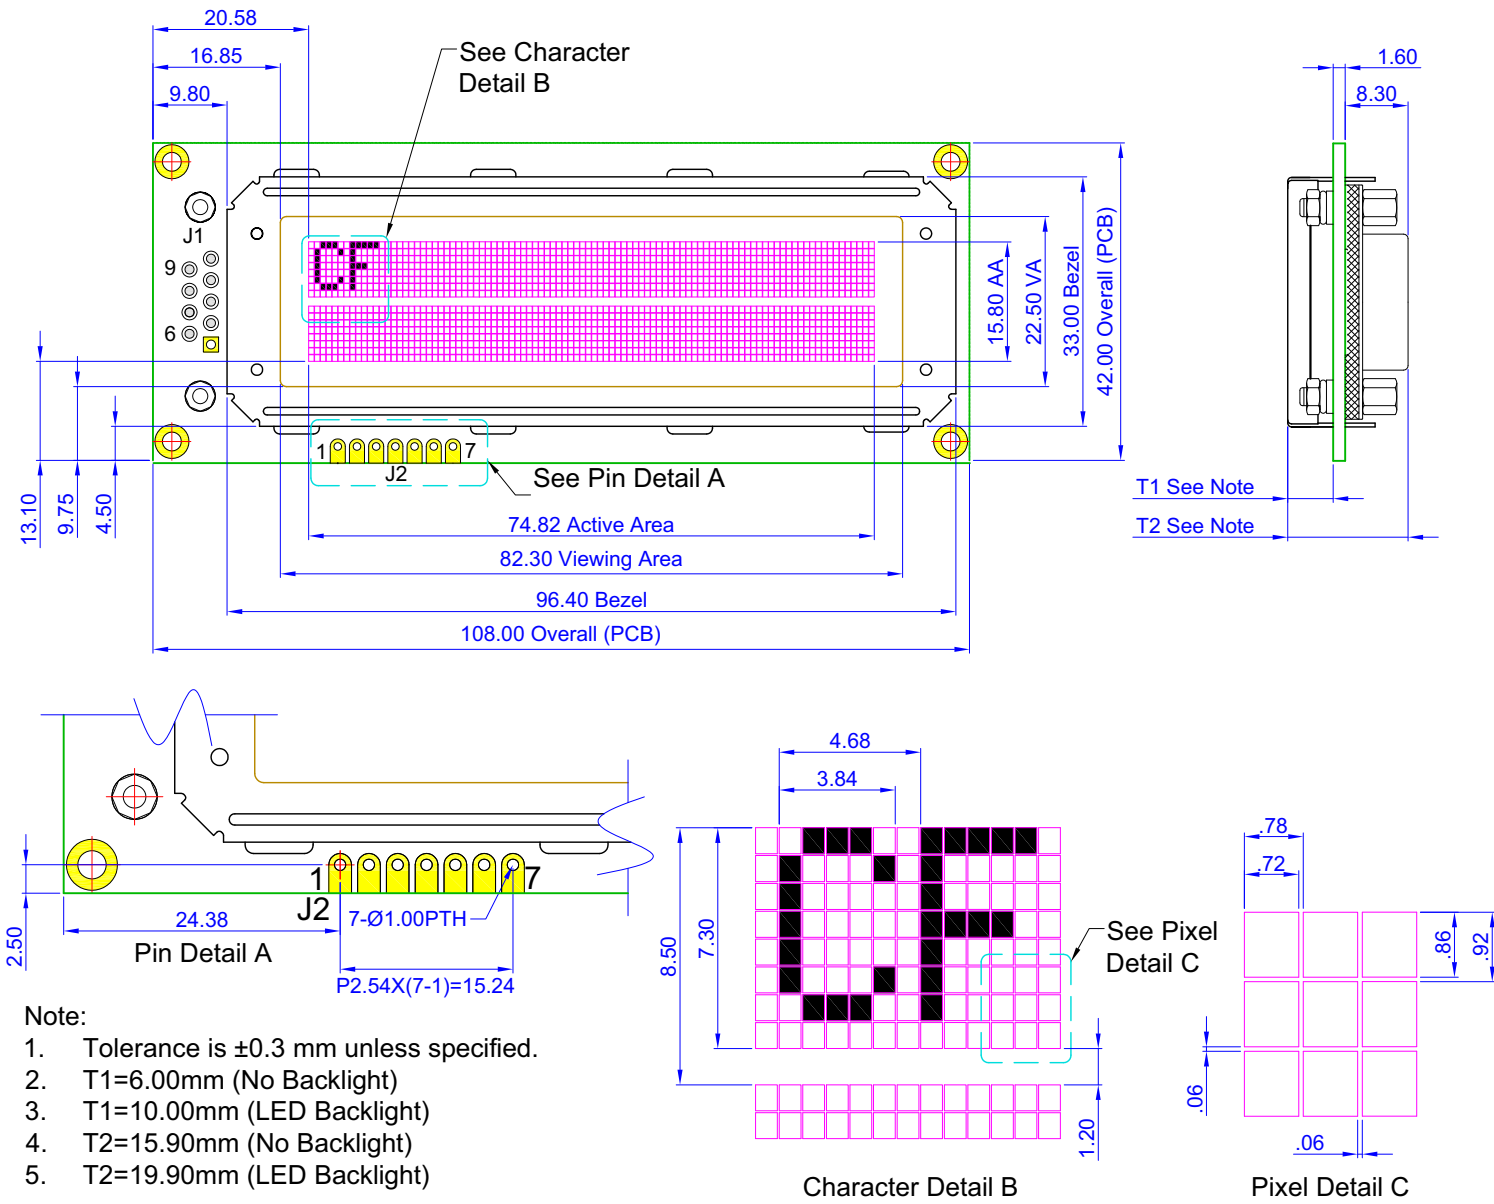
20.58
16.85
9.80
See Character Detail B
1.60
8.30
J1
9
6
15.80 AA
22.50 VA
33.00 Bezel
42.00 Overall (PCB)
1
7
J2
See Pin Detail A
T1 See Note
T2 See Note
13.10
9.75
4.50
74.82 Active Area
82.30 Viewing Area
96.40 Bezel
108.00 Overall (PCB)

1
7
J2
24.38
Pin Detail A
7-Ø1.00PTH
2.50
P2.54X(7-1)=15.24

4.68
3.84
8.50
7.30
See Pixel Detail C
1.20
Character Detail B

.78
.72
.86
.92
.06
.06
Pixel Detail C

Note:
1. Tolerance is ±0.3 mm unless specified.
2. T1=6.00mm (No Backlight)
3. T1=10.00mm (LED Backlight)
4. T2=15.90mm (No Backlight)
5. T2=19.90mm (LED Backlight)